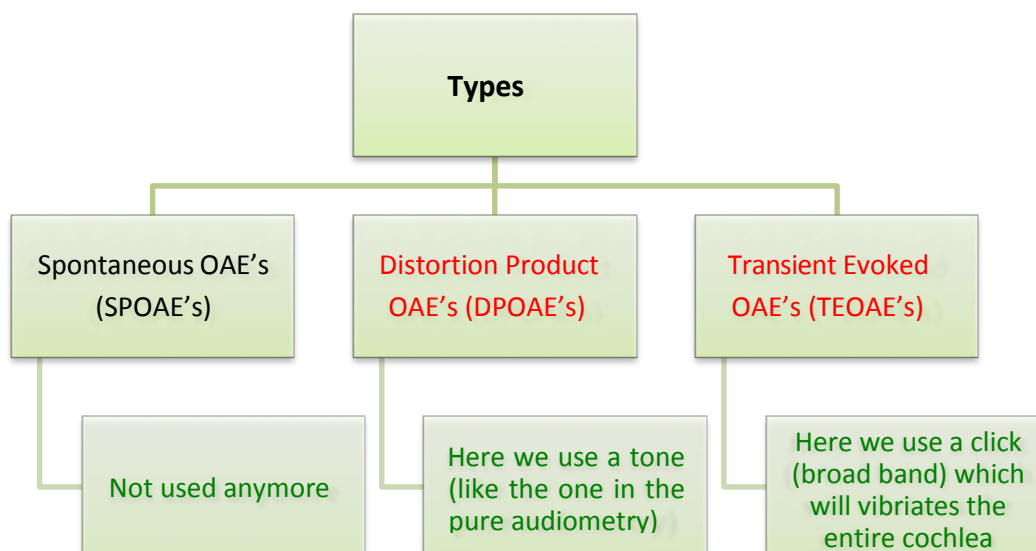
Types

Spontaneous OAE's (SPOAE's)

Not used anymore

Distortion Product OAE's (DPOAE's)

Here we use a tone (like the one in the pure audiometry)

Transient Evoked OAE's (TEOAE's)

Here we use a click (broad band) which will vibriates the entire cochlea